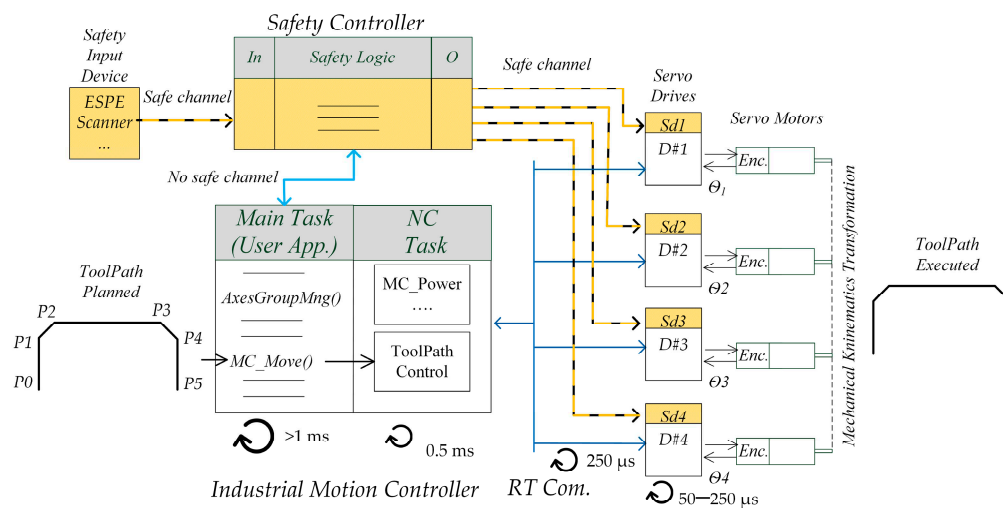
Safety Controller

Safety Input Device

In

Safety Logic

O

ESPE Scanner ...

Safe channel

Safe channel

Servo Drives

Servo Motors

Sd1

D#1

Enc.

$\Theta_1$

No safe channel

Main Task (User App.)

NC Task

Sd2

D#2

Enc.

$\Theta_2$

ToolPath Executed

Mechanical Knimematics Transformation

ToolPath Planned

P2

P3

P1

P4

P0

P5

AxesGroupMng()

MC_Move()

MC_Power ....

ToolPath Control

Sd3

D#3

Enc.

$\Theta_3$

Sd4

D#4

Enc.

$\Theta_4$

>1 ms

0.5 ms

250 μs

50—250 μs

Industrial Motion Controller

RT Com.